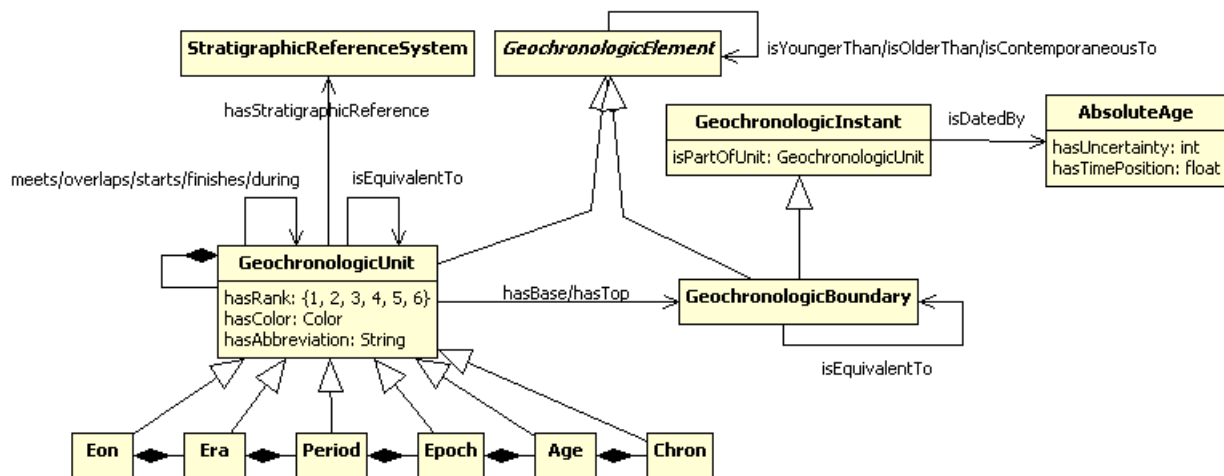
StratigraphicReferenceSystem

GeochronologicElement

isYoungerThan/isOlderThan/isContemporaneousTo

hasStratigraphicReference

GeochronologicInstant
isPartOfUnit: GeochronologicUnit

isDatedBy

AbsoluteAge
hasUncertainty: int
hasTimePosition: float

meets/overlaps/starts/finishes/during

isEquivalentTo

GeochronologicUnit
hasRank: {1, 2, 3, 4, 5, 6}
hasColor: Color
hasAbbreviation: String

hasBase/hasTop

GeochronologicBoundary

isEquivalentTo

Eon

Era

Period

Epoch

Age

Chron